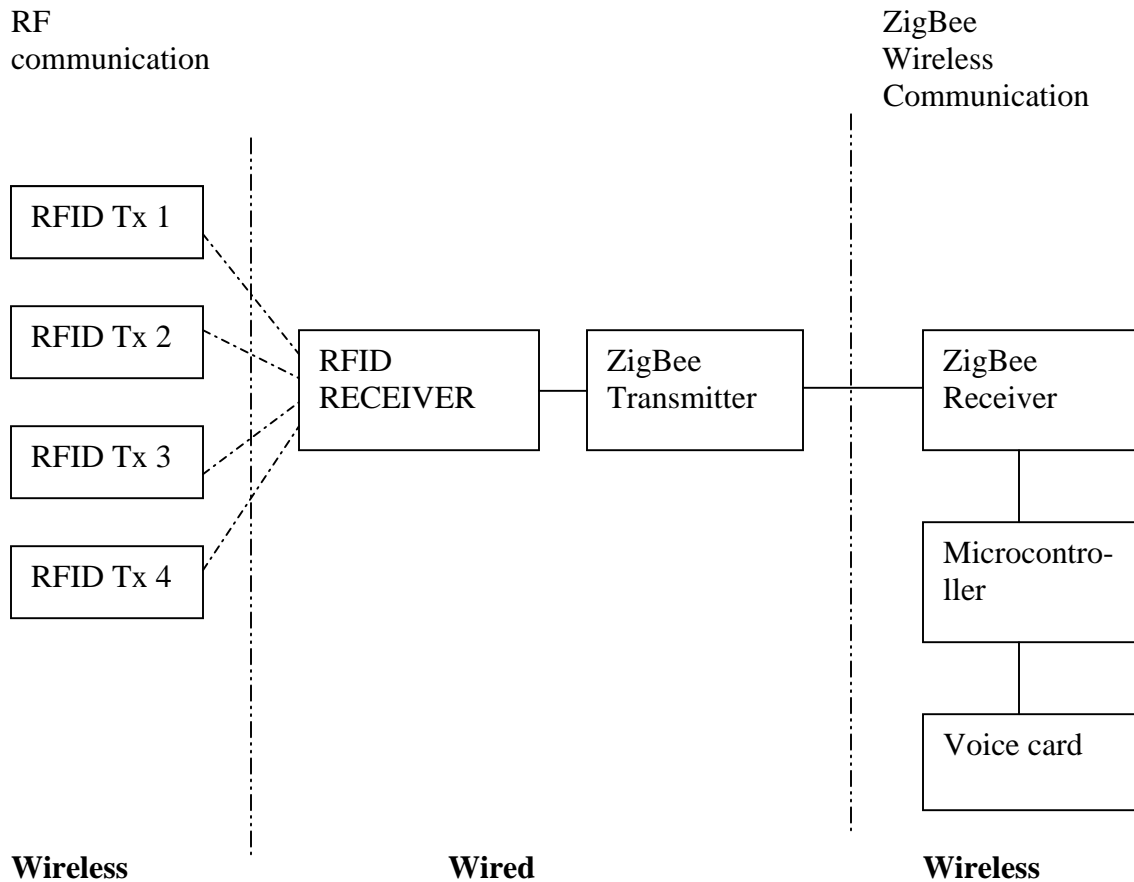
RF communication

ZigBee Wireless Communication

RFID Tx 1

RFID Tx 2

RFID Tx 3

RFID Tx 4

RFID RECEIVER

ZigBee Transmitter

ZigBee Receiver

Microcontroller

Voice card

**Wireless**

**Wired**

**Wireless**